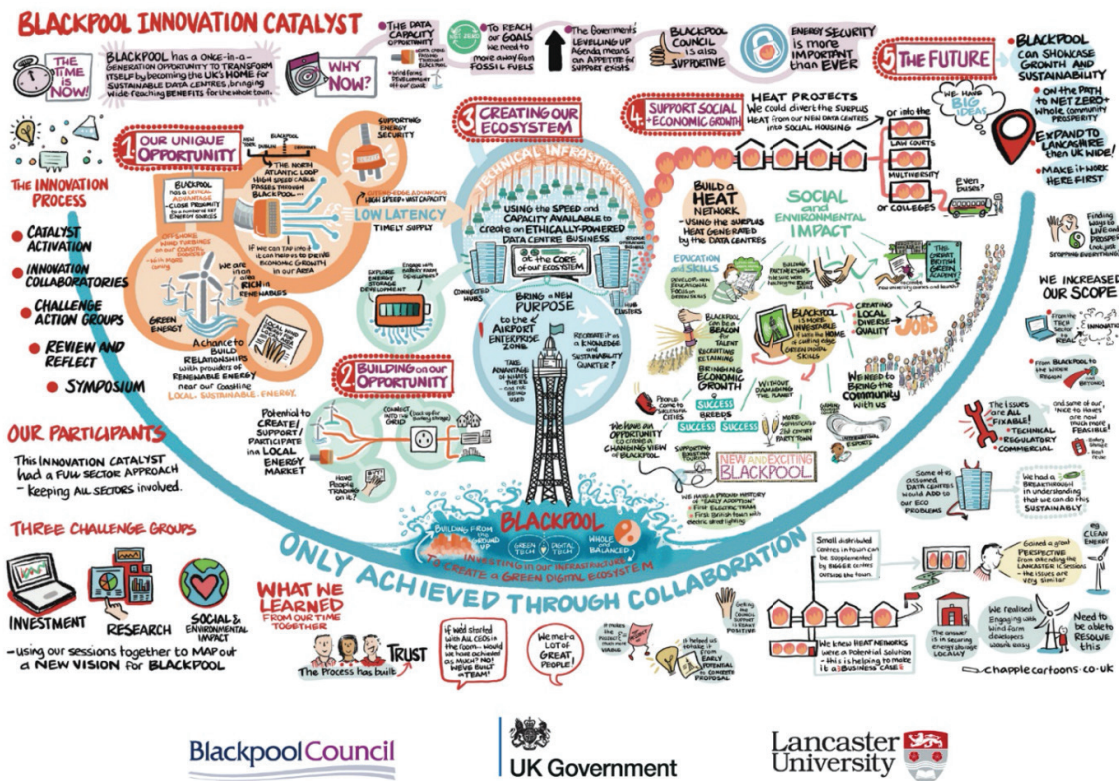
BLACKPOOL INNOVATION CATALYST

THE TIME IS NOW!

BLACKPOOL has a ONCE-in-a-GENERATION OPPORTUNITY TO TRANSFORM ITSELF by becoming the UK's HOME for SUSTAINABLE DATA CENTRES, bringing wide reaching BENEFITS for the whole town.

WHY NOW?

The DATA CATALYST OPPORTUNITY

NET ZERO

To REACH our GOALS we need to move away from FOSSIL FUELS

The Government's LEVELLING UP Agenda means an APPETITE for SUPPORT exists

BLACKPOOL COUNCIL is also SUPPORTIVE

ENERGY SECURITY is more IMPORTANT than EVER

5 THE FUTURE

BLACKPOOL can SHOWCASE GROWTH AND SUSTAINABILITY

on the PATH to NET ZERO + whole community PROSPERITY

EXPAND TO LANCASHIRE then UK WIDE!

Make it work HERE FIRST

WE HAVE BIG IDEAS

1 OUR UNIQUE OPPORTUNITY

NEW YORK DUBLIN BLACKPOOL

THE NORTH ATLANTIC LOOP HIGH SPEED CABLE PASSES THROUGH BLACKPOOL...

SUPPORTING ENERGY SECURITY

CUTTING EDGE ADVANTAGE HIGH SPEED + VAST CAPACITY

LOW LATENCY TIMELY SUPPLY

BLACKPOOL has a CRITICAL ADVANTAGE - CLOSE PROXIMITY to a number of ENERGY SOURCES

OFF-SHORE WIND TURBINES on our COASTAL BORDERS

IF WE CAN TAP into it we can help us to DRIVE ECONOMIC GROWTH in our AREA

We are RICH in RENEWABLES

GREEN ENERGY

A chance to BUILD RELATIONSHIPS with providers of RENEWABLE ENERGY near our Coastline

LOCAL. SUSTAINABLE. ENERGY.

THE INNOVATION PROCESS

CATALYST ACTIVATION

INNOVATION COLLABORATORIES

CHALLENGE ACTION GROUPS

REVIEW AND REFLECT

SYMPOSIUM

OUR PARTICIPANTS

This INNOVATION CATALYST had a FULL SECTOR APPROACH - Keeping ALL SECTORS involved.

THREE CHALLENGE GROUPS

INVESTMENT

RESEARCH

SOCIAL & ENVIRONMENTAL IMPACT

- using our sessions together to MAP out a NEW VISION for BLACKPOOL

3 CREATING OUR ECOSYSTEM

TECHNICAL INFRASTRUCTURE

Using the SPEED and CAPACITY AVAILABLE to create an ETHICALLY-POWERED DATA CENTRE BUSINESS

At the CORE of our ECOSYSTEM

CONNECTED HUBS

HUB CLUSTERS

EXPLORE ENERGY STORAGE DEVELOPMENT

BRING a NEW PURPOSE to the AIRPORT ENTERPRISE ZONE

Recreate it as a KNOWLEDGE and SUSTAINABILITY QUARTER?

TAKE ADVANTAGE of SPACE THERE

2 BUILDING on our OPPORTUNITY

Potential to CREATE/SUPPORT/PARTICIPATE in a LOCAL ENERGY MARKET

CONNECT INTO THE GRID

Have PEOPLE TRADING on it?

4 SUPPORT SOCIAL + ECONOMIC GROWTH

HEAT PROJECTS
We could divert the SURPLUS HEAT from our NEW DATA CENTRES into SOCIAL HOUSING

or into the LAW COURTS

MULTIBERRY

or COLLEGES

Even buses?

Build a HEAT NETWORK - Using the SURPLUS HEAT GENERATED by the DATA CENTRES

SOCIAL and ENVIRONMENTAL IMPACT

EDUCATION and SKILLS

BLACKPOOL can be a BEACON of TALENT RECRUITING RETAINING

BRINGING ECONOMIC GROWTH

BLACKPOOL is MORE INVESTABLE

CREATING LOCAL DIVERSE QUALITY JOBS

We need to Bring the COMMUNITY with us

SUCCESS BREEDS SUCCESS SUCCESS

WITHOUT DAMAGING THE PLANET

We have an OPPORTUNITY to CREATE a CHANGING VIEW of BLACKPOOL

NEW and EXCITING BLACKPOOL

WE HAVE A PROUD HISTORY of "EARLY ADOPTION" - First ELECTRIC TRAM - First British town with electric street lighting

BLACKPOOL

BUILDING FROM THE GROUND UP

GREEN TECH

DIGITAL TECH

WHOLE and BALANCED

INVESTING IN OUR INFRASTRUCTURE TO CREATE A GREEN DIGITAL ECOSYSTEM

ONLY ACHIEVED THROUGH COLLABORATION

WE INCREASED OUR SCOPE

Finding ways to LIVE and PROSPER

The issues are ALL FIXABLE! - TECHNICAL - REGULATORY - COMMERCIAL

and some of our 'nice to haves' are now much more FEASIBLE!

Some of its assumed DATA CENTRES would ADD to our ECO PROBLEMS

We had a BREAKTHROUGH in understanding that we can do this SUSTAINABLY

CLEAN ENERGY

Gained a great PERSPECTIVE from attending the LANCASTER sessions - the issues are very similar

Small distributed centres in town can be supplemented by BIGGER centres outside the town.

We knew HEAT NETWORKS were a Potential Solution - this is helping to make it a BUSINESS CASE

The answer is in securing energy usage LOCALLY

We realised Engaging with wind farm developers was easy

Need to be able to RESOLVE this

WHAT WE LEARNED FROM OUR TIME TOGETHER

The Process has built TRUST

If we'd started with ALL CEOs in the room... would we have achieved as MUCH? NO! We've BUILT a TEAM!

We met a LOT of GREAT PEOPLE!

chapplecartoons.co.uk

BlackpoolCouncil

UK Government

Lancaster University